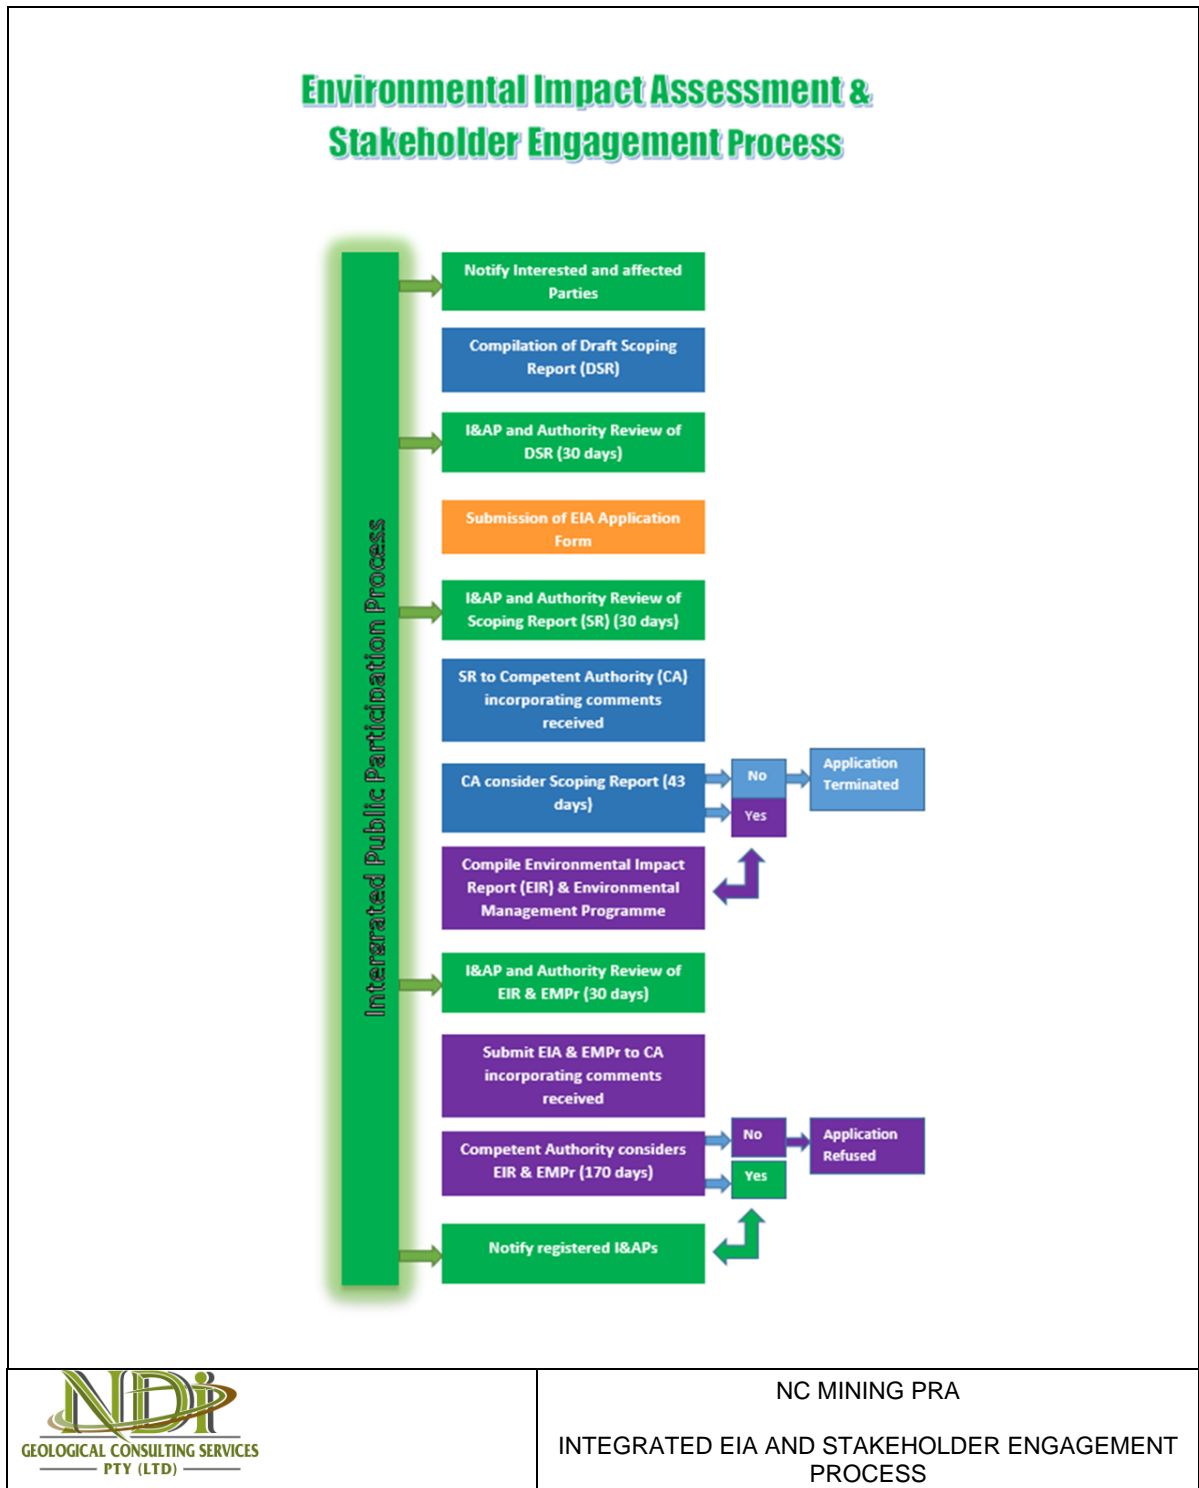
Environmental Impact Assessment & Stakeholder Engagement Process

Intergrated Public Participation Process

Notify Interested and affected Parties

Compilation of Draft Scoping Report (DSR)

I&AP and Authority Review of DSR (30 days)

Submission of EIA Application Form

I&AP and Authority Review of Scoping Report (SR) (30 days)

SR to Competent Authority (CA) incorporating comments received

CA consider Scoping Report (43 days)

No

Application Terminated

Yes

Compile Environmental Impact Report (EIR) & Environmental Management Programme

I&AP and Authority Review of EIR & EMPr (30 days)

Submit EIA & EMPr to CA incorporating comments received

Competent Authority considers EIR & EMPr (170 days)

No

Application Refused

Yes

Notify registered I&APs

NDi
GEOLOGICAL CONSULTING SERVICES
PTY (LTD)

NC MINING PRA

INTEGRATED EIA AND STAKEHOLDER ENGAGEMENT PROCESS